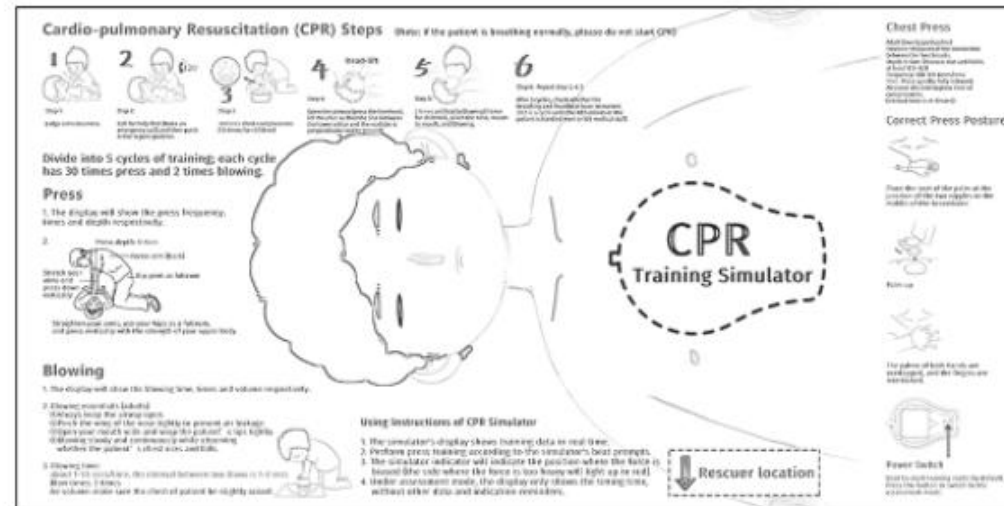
Cardio-pulmonary Resuscitation (CPR) Steps (Note: If the patient is breathing normally, please do not start CPR)

1 Step 1 Judge consciousness

2 Step 2 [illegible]

3 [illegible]

4 Head-lift Step 4 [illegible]

5 Step 5 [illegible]

6 Step 6 Repeat Step 3, 4, 5 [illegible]

Divide into 5 cycles of training; each cycle has 30 times press and 2 times blowing.

Press

1. The display will show the press frequency, times and depth respectively.

2. Press depth 5-6cm

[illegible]

Straighten your arms, put your hips in a fulcrum, and press vertically with the strength of your upper body.

Blowing

1. The display will show the blowing time, times and volume respectively.

2. Blowing essentials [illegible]

3. Blowing time: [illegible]

Using Instructions of CPR Simulator

1. The simulator's display shows training data in real time.
2. Perform press training according to the simulator's beat prompts.
3. The simulator indicator will indicate the position where the force is biased (the side where the force is too heavy will light up in red).
4. Under assessment mode, the display only shows the timing time, without other data and indication reminders.

Rescuer location

CPR
Training Simulator

Chest Press

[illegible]

Correct Press Posture

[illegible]

Palm up

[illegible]

Power Switch

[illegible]